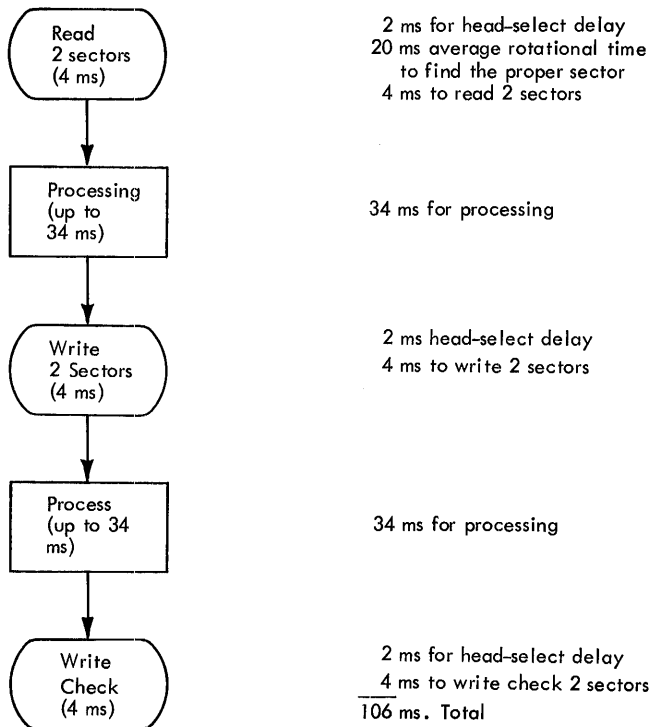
Read 2 sectors (4 ms)

2 ms for head-select delay
20 ms average rotational time to find the proper sector
4 ms to read 2 sectors

Processing (up to 34 ms)

34 ms for processing

Write 2 Sectors (4 ms)

2 ms head-select delay
4 ms to write 2 sectors

Process (up to 34 ms)

34 ms for processing

Write Check (4 ms)

2 ms for head-select delay
4 ms to write check 2 sectors
106 ms. Total